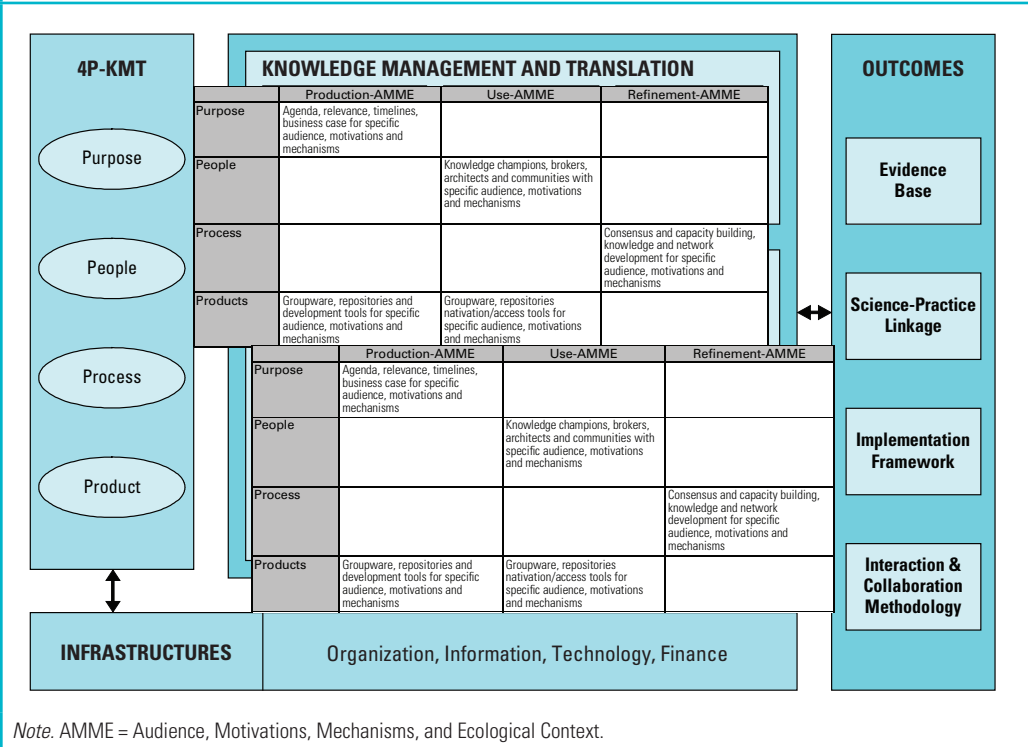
4P-KMT

Purpose

People

Process

Product

KNOWLEDGE MANAGEMENT AND TRANSLATION

| | Production-AMME | Use-AMME | Refinement-AMME |
|---|---|---|---|
| Purpose | Agenda, relevance, timelines, business case for specific audience, motivations and mechanisms | | |
| People | | Knowledge champions, brokers, architects and communities with specific audience, motivations and mechanisms | |
| Process | | | Consensus and capacity building, knowledge and network development for specific audience, motivations and mechanisms |
| Products | Groupware, repositories and development tools for specific audience, motivations and mechanisms | Groupware, repositories nativation/access tools for specific audience, motivations and mechanisms | |

| | Production-AMME | Use-AMME | Refinement-AMME |
|---|---|---|---|
| Purpose | Agenda, relevance, timelines, business case for specific audience, motivations and mechanisms | | |
| People | | Knowledge champions, brokers, architects and communities with specific audience, motivations and mechanisms | |
| Process | | | Consensus and capacity building, knowledge and network development for specific audience, motivations and mechanisms |
| Products | Groupware, repositories and development tools for specific audience, motivations and mechanisms | Groupware, repositories nativation/access tools for specific audience, motivations and mechanisms | |

OUTCOMES

Evidence Base

Science-Practice Linkage

Implementation Framework

Interaction & Collaboration Methodology

INFRASTRUCTURES

Organization, Information, Technology, Finance

Note. AMME = Audience, Motivations, Mechanisms, and Ecological Context.